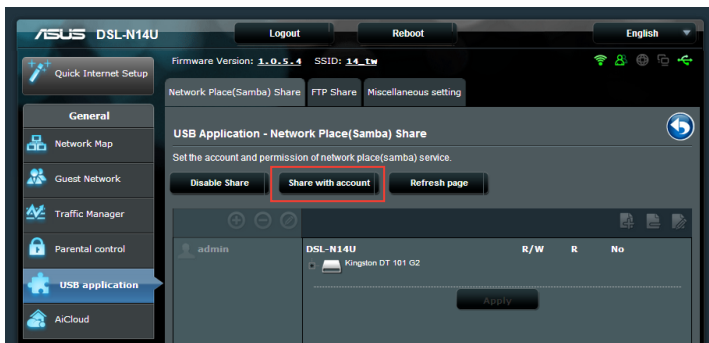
ASUS DSL-N14U
Logout
Reboot
English
Quick Internet Setup
Firmware Version: 1.0.5.4 SSID: 14_tw
Network Place(Samba) Share
FTP Share
Miscellaneous setting
General
Network Map
Guest Network
Traffic Manager
Parental control
USB application
AiCloud
USB Application - Network Place(Samba) Share
Set the account and permission of network place(samba) service.
Disable Share
Share with account
Refresh page
admin
DSL-N14U
R/W
R
No
Kingston DT 101 G2
Apply